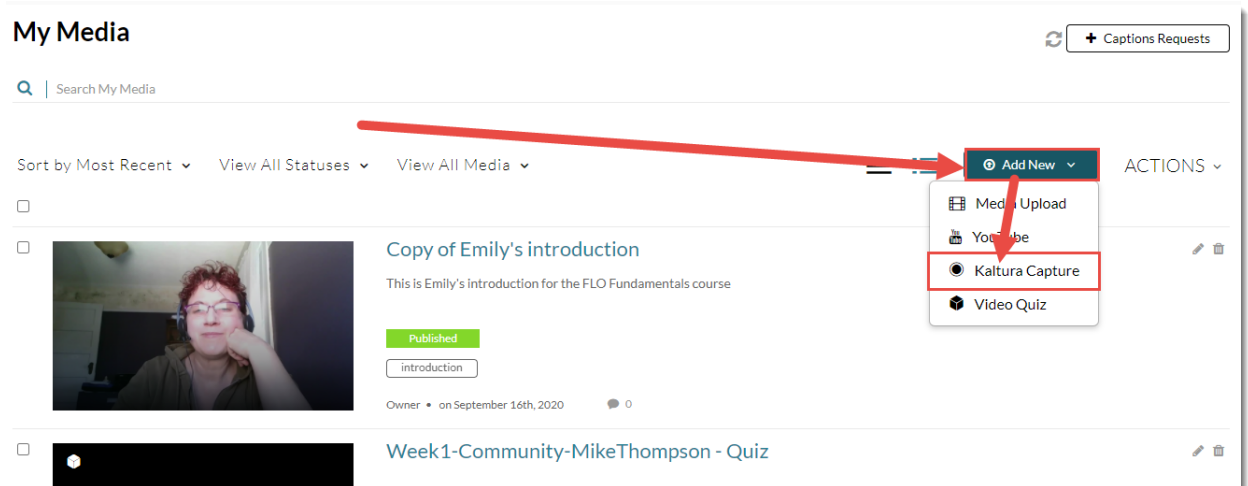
My Media

Captions Requests

Search My Media

Sort by Most Recent View All Statuses View All Media

Add New

ACTIONS

Media Upload

YouTube

Kaltura Capture

Video Quiz

Copy of Emily's introduction

This is Emily's introduction for the FLO Fundamentals course

Published

introduction

Owner • on September 16th, 2020

0

Week1-Community-MikeThompson - Quiz